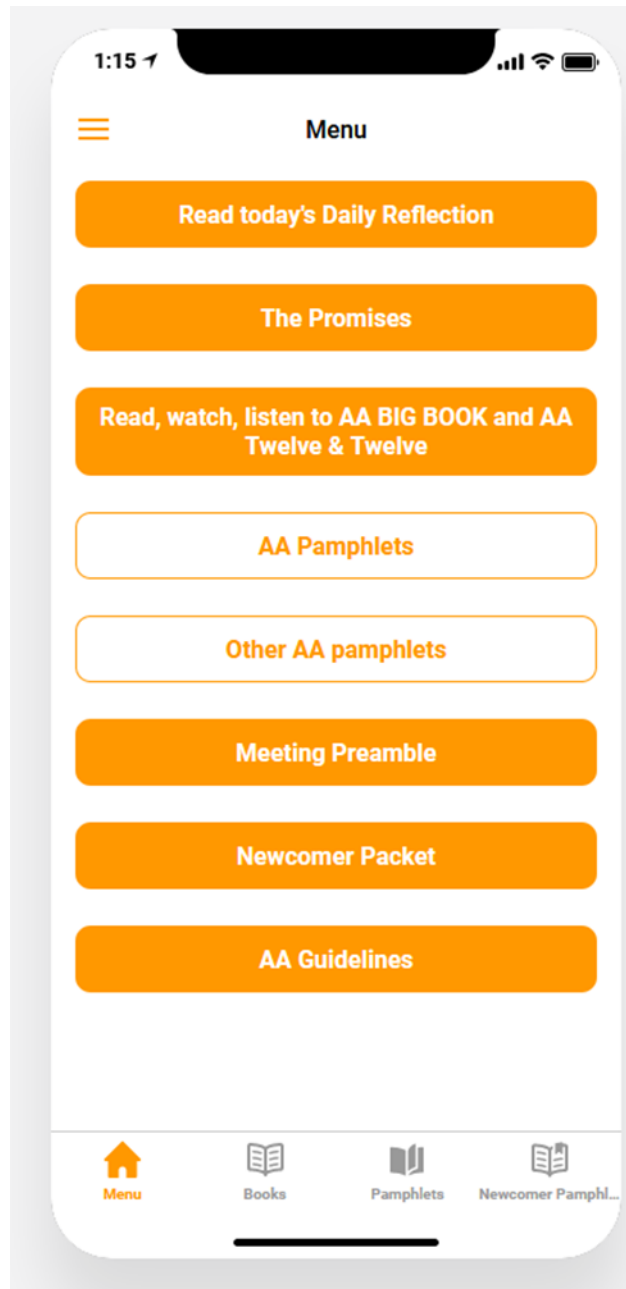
1:15

Menu

Read today's Daily Reflection

The Promises

Read, watch, listen to AA BIG BOOK and AA Twelve & Twelve

AA Pamphlets

Other AA pamphlets

Meeting Preamble

Newcomer Packet

AA Guidelines

Menu Books Pamphlets Newcomer Pamphl...